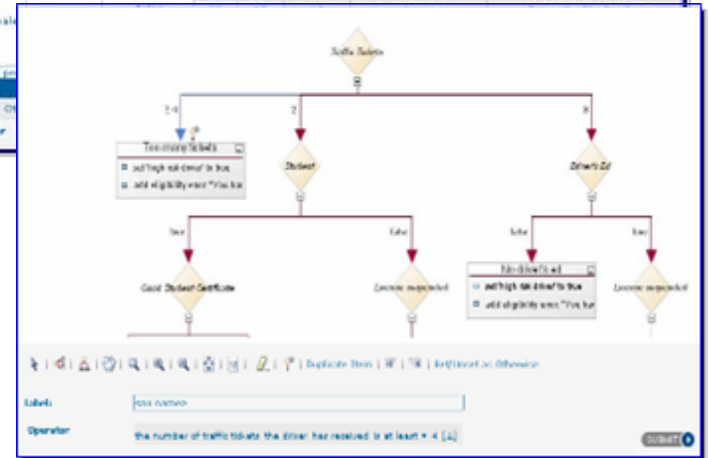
Traffic Tickets

>=4

2

0

Too many tickets

set high risk driver to true

add eligibility error "You ha

Student

Driver's Ed

true

false

false

true

No driver's ed

set high risk driver to true

add eligibility error "You ha

Good Student Certificate

License suspended

License suspended

Duplicate Item | Set Branch as Otherwise

Label:

<no name>

Operator

the number of traffic tickets the driver has received is at least • 4 [4]

SUBMIT